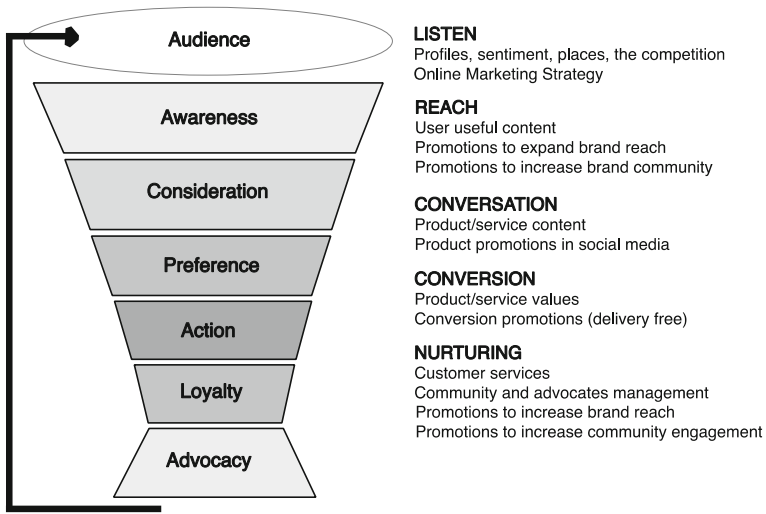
Audience

Awareness

Consideration

Preference

Action

Loyalty

Advocacy

LISTEN
Profiles, sentiment, places, the competition
Online Marketing Strategy

REACH
User useful content
Promotions to expand brand reach
Promotions to increase brand community

CONVERSATION
Product/service content
Product promotions in social media

CONVERSION
Product/service values
Conversion promotions (delivery free)

NURTURING
Customer services
Community and advocates management
Promotions to increase brand reach
Promotions to increase community engagement